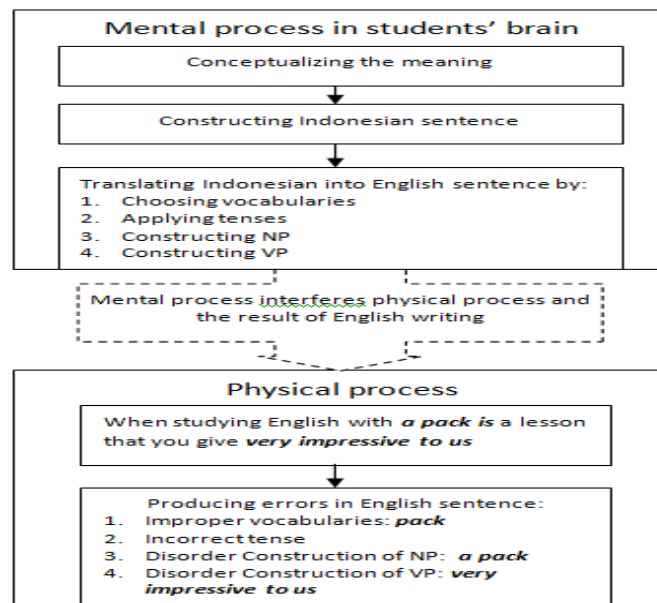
Mental process in students' brain

Conceptualizing the meaning

Constructing Indonesian sentence

Translating Indonesian into English sentence by:
1. Choosing vocabularies
2. Applying tenses
3. Constructing NP
4. Constructing VP

Mental process interferes physical process and the result of English writing

Physical process

When studying English with ***a pack is*** a lesson that you give ***very impressive to us***

Producing errors in English sentence:
1. Improper vocabularies: ***pack***
2. Incorrect tense
3. Disorder Construction of NP: ***a pack***
4. Disorder Construction of VP: ***very impressive to us***